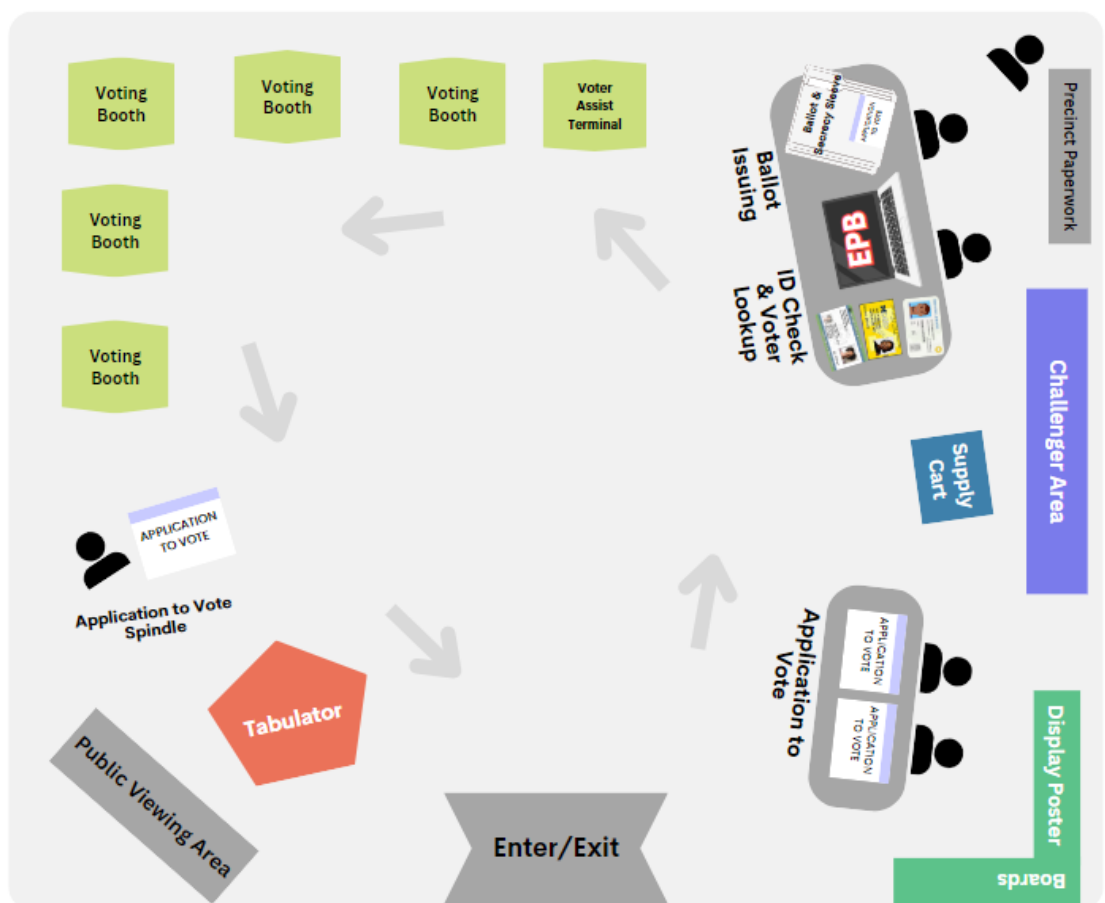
Voting Booth

Voting Booth

Voting Booth

Voter Assist Terminal

Voting Booth

Voting Booth

Ballot & Secrecy Sleeve

Ballot Issuing

EPB

ID Check & Voter Lookup

Precinct Paperwork

Challenger Area

Supply Cart

APPLICATION TO VOTE

Application to Vote Spindle

Tabulator

Public Viewing Area

Enter/Exit

Application to Vote

APPLICATION TO VOTE

APPLICATION TO VOTE

Display Poster Boards